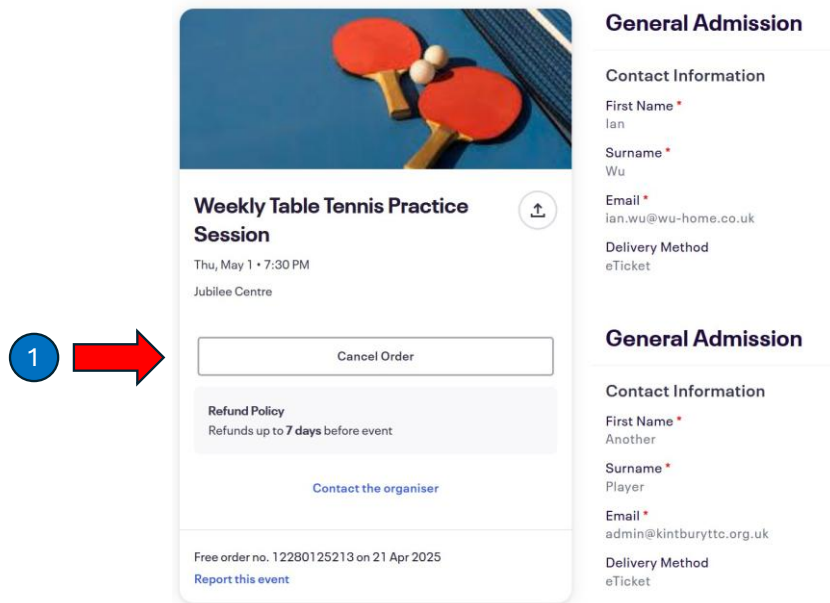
1

Weekly Table Tennis Practice Session

Thu, May 1 • 7:30 PM

Jubilee Centre

Cancel Order

Refund Policy
Refunds up to **7 days** before event

Contact the organiser

Free order no. 12280125213 on 21 Apr 2025
Report this event

General Admission

Contact Information

First Name *
Ian

Surname *
Wu

Email *
ian.wu@wu-home.co.uk

Delivery Method
eTicket

General Admission

Contact Information

First Name *
Another

Surname *
Player

Email *
admin@kintburyttc.org.uk

Delivery Method
eTicket